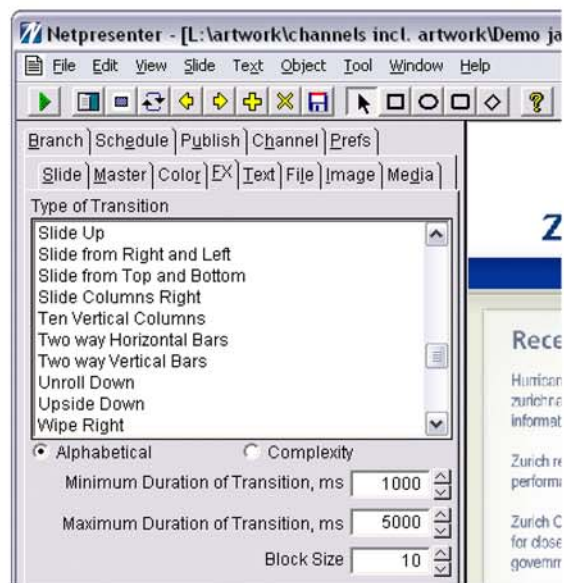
Netpresenter - [L:\artwork\channels incl. artwork\Demo ja

File Edit View Slide Text Object Tool Window Help

Branch Schedule Publish Channel Prefs

Slide Master Color FX Text File Image Media

Type of Transition

Slide Up
Slide from Right and Left
Slide from Top and Bottom
Slide Columns Right
Ten Vertical Columns
Two way Horizontal Bars
Two way Vertical Bars
Unroll Down
Upside Down
Wipe Right

Alphabetical
Complexity

Minimum Duration of Transition, ms 1000

Maximum Duration of Transition, ms 5000

Block Size 10

Z

Rece

Hurican
zurich.n
informat

Zurich re
performa

Zurich C
for close
governm